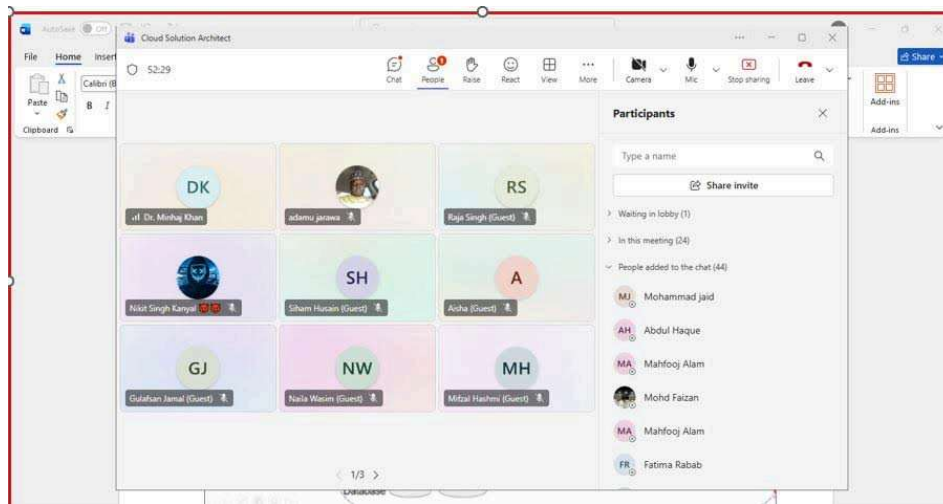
AutoSave Off

File Home Insert

Paste

Calibri (B

B I

Clipboard

Cloud Solution Architect

52:29

Chat People Raise React View More Camera Mic Stop sharing Leave

Share

Add-ins

Add-ins

DK
Dr. Minhaj Khan

adamu jarawa

RS
Raja Singh (Guest)

Nikit Singh Kanyal

SH
Siham Husain (Guest)

A
Aisha (Guest)

GJ
Gulafsan Jamal (Guest)

NW
Naila Wasim (Guest)

MH
Mifzal Hashmi (Guest)

1/3

Database

Participants

Type a name

Share invite

Waiting in lobby (1)

In this meeting (24)

People added to the chat (44)

MJ Mohammad jaid

AH Abdul Haque

MA Mahfooj Alam

Mohd Faizan

MA Mahfooj Alam

FR Fatima Rabab